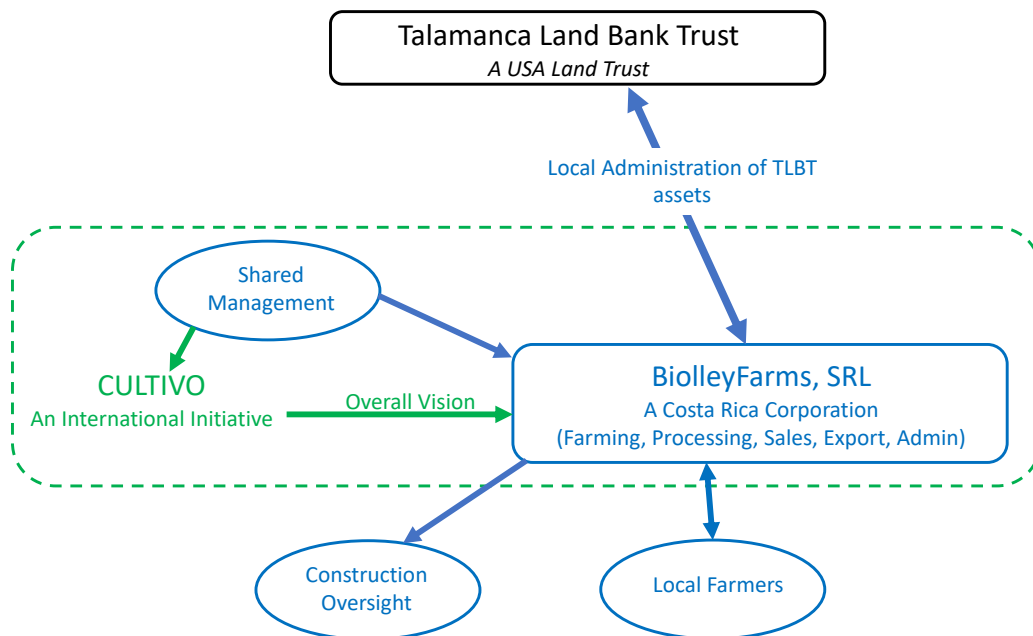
Talamanca Land Bank Trust
A USA Land Trust

Local Administration of TLBT assets

Shared Management

CULTIVO
An International Initiative

Overall Vision

BiolleyFarms, SRL
A Costa Rica Corporation
(Farming, Processing, Sales, Export, Admin)

Construction Oversight

Local Farmers